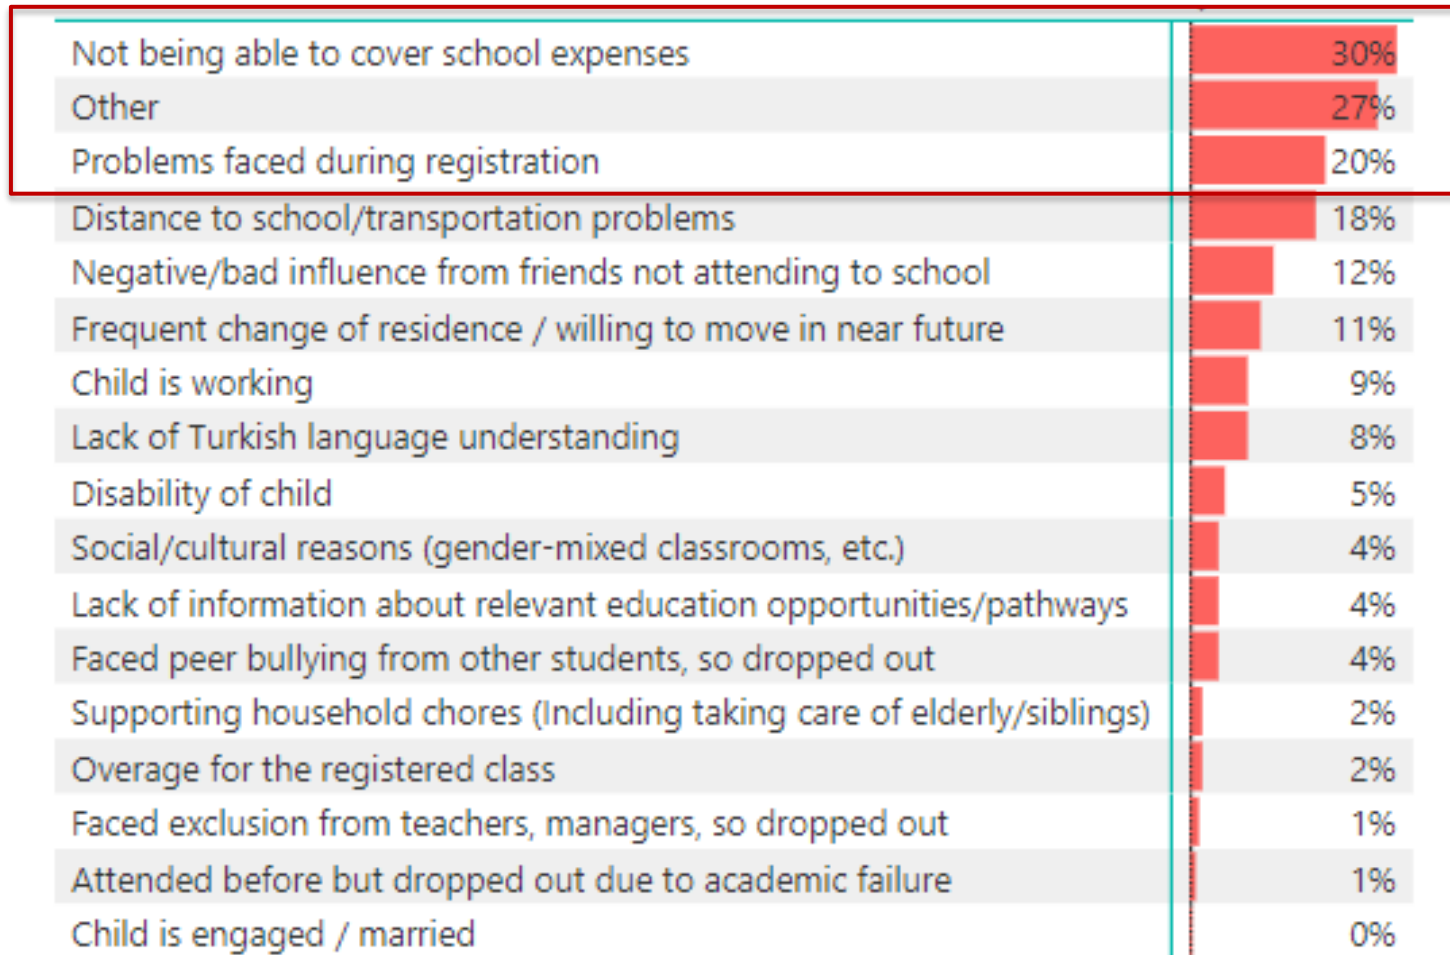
| | |
|---|---|
| Not being able to cover school expenses | 30% |
| Other | 27% |
| Problems faced during registration | 20% |
| Distance to school/transportation problems | 18% |
| Negative/bad influence from friends not attending to school | 12% |
| Frequent change of residence / willing to move in near future | 11% |
| Child is working | 9% |
| Lack of Turkish language understanding | 8% |
| Disability of child | 5% |
| Social/cultural reasons (gender-mixed classrooms, etc.) | 4% |
| Lack of information about relevant education opportunities/pathways | 4% |
| Faced peer bullying from other students, so dropped out | 4% |
| Supporting household chores (Including taking care of elderly/siblings) | 2% |
| Overage for the registered class | 2% |
| Faced exclusion from teachers, managers, so dropped out | 1% |
| Attended before but dropped out due to academic failure | 1% |
| Child is engaged / married | 0% |